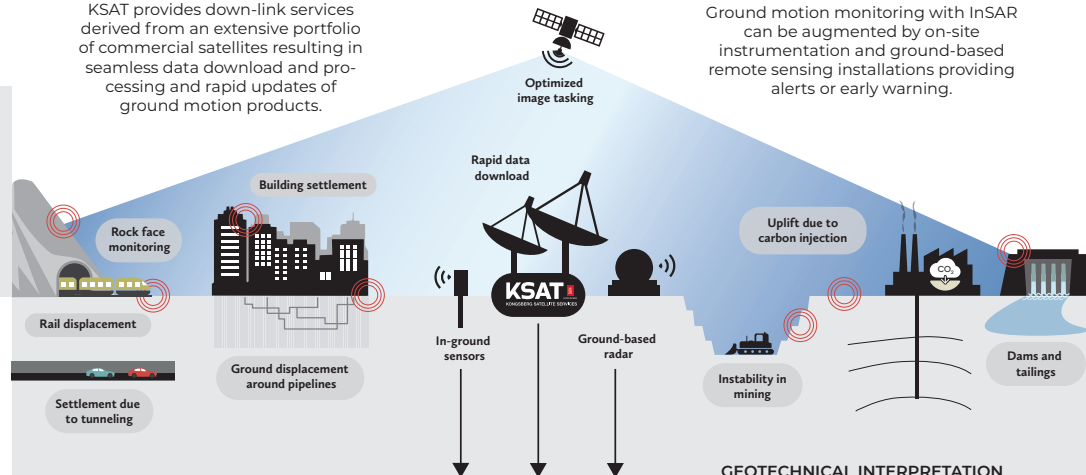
KSAT provides down-link services derived from an extensive portfolio of commercial satellites resulting in seamless data download and processing and rapid updates of ground motion products.

Optimized image tasking

Ground motion monitoring with InSAR can be augmented by on-site instrumentation and ground-based remote sensing installations providing alerts or early warning.

Rapid data download

Building settlement

Rock face monitoring

Uplift due to carbon injection

$CO_2$

KSAT
KONGSBERG SATELLITE SERVICES

Rail displacement

In-ground sensors

Ground-based radar

Ground displacement around pipelines

Instability in mining

Dams and tailings

Settlement due to tunneling

GEOTECHNICAL INTERPRETATION